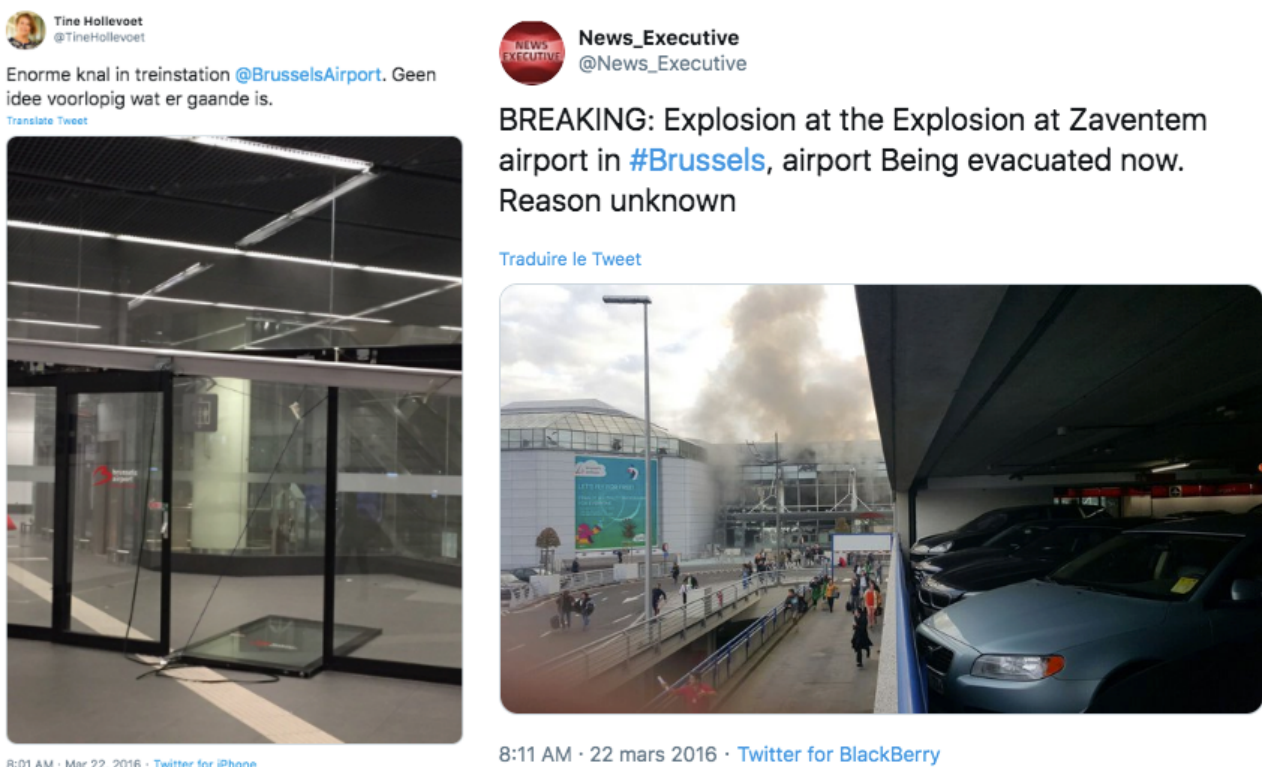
Tine Hollevoet
@TineHollevoet

Enorme knal in treinstation @BrusselsAirport. Geen idee voorlopig wat er gaande is.

Translate Tweet

brussels airport

8:01 AM · Mar 22, 2016 · Twitter for iPhone

NEWS EXECUTIVE

News_Executive
@News_Executive

BREAKING: Explosion at the Explosion at Zaventem airport in #Brussels, airport Being evacuated now. Reason unknown

Traduire le Tweet

8:11 AM · 22 mars 2016 · Twitter for BlackBerry